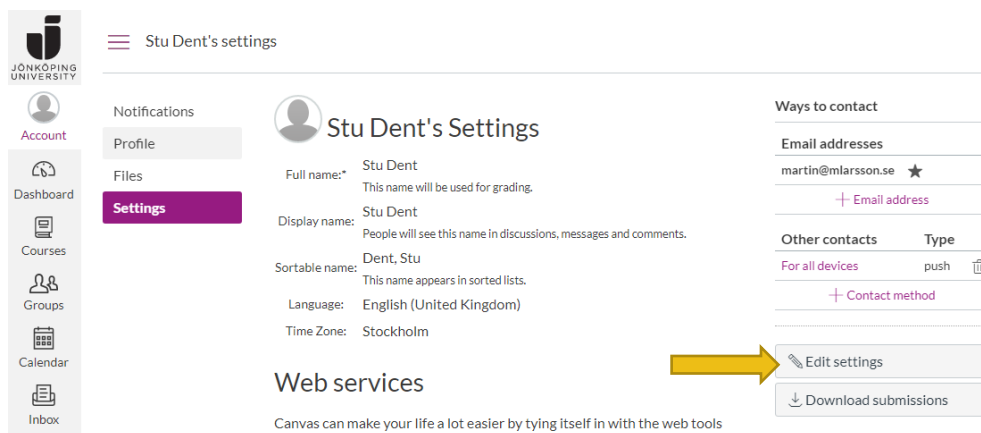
JÖNKÖPING UNIVERSITY

Account

Dashboard

Courses

Groups

Calendar

Inbox

Stu Dent's settings

Notifications
Profile
Files
Settings

Stu Dent's Settings

Full name:* Stu Dent
This name will be used for grading.

Display name: Stu Dent
People will see this name in discussions, messages and comments.

Sortable name: Dent, Stu
This name appears in sorted lists.

Language: English (United Kingdom)

Time Zone: Stockholm

Web services

Canvas can make your life a lot easier by tying itself in with the web tools

Ways to contact

Email addresses
martin@mlarsson.se
+ Email address

| Other contacts | Type |
|---|---|
| For all devices | push |

+ Contact method

Edit settings

Download submissions